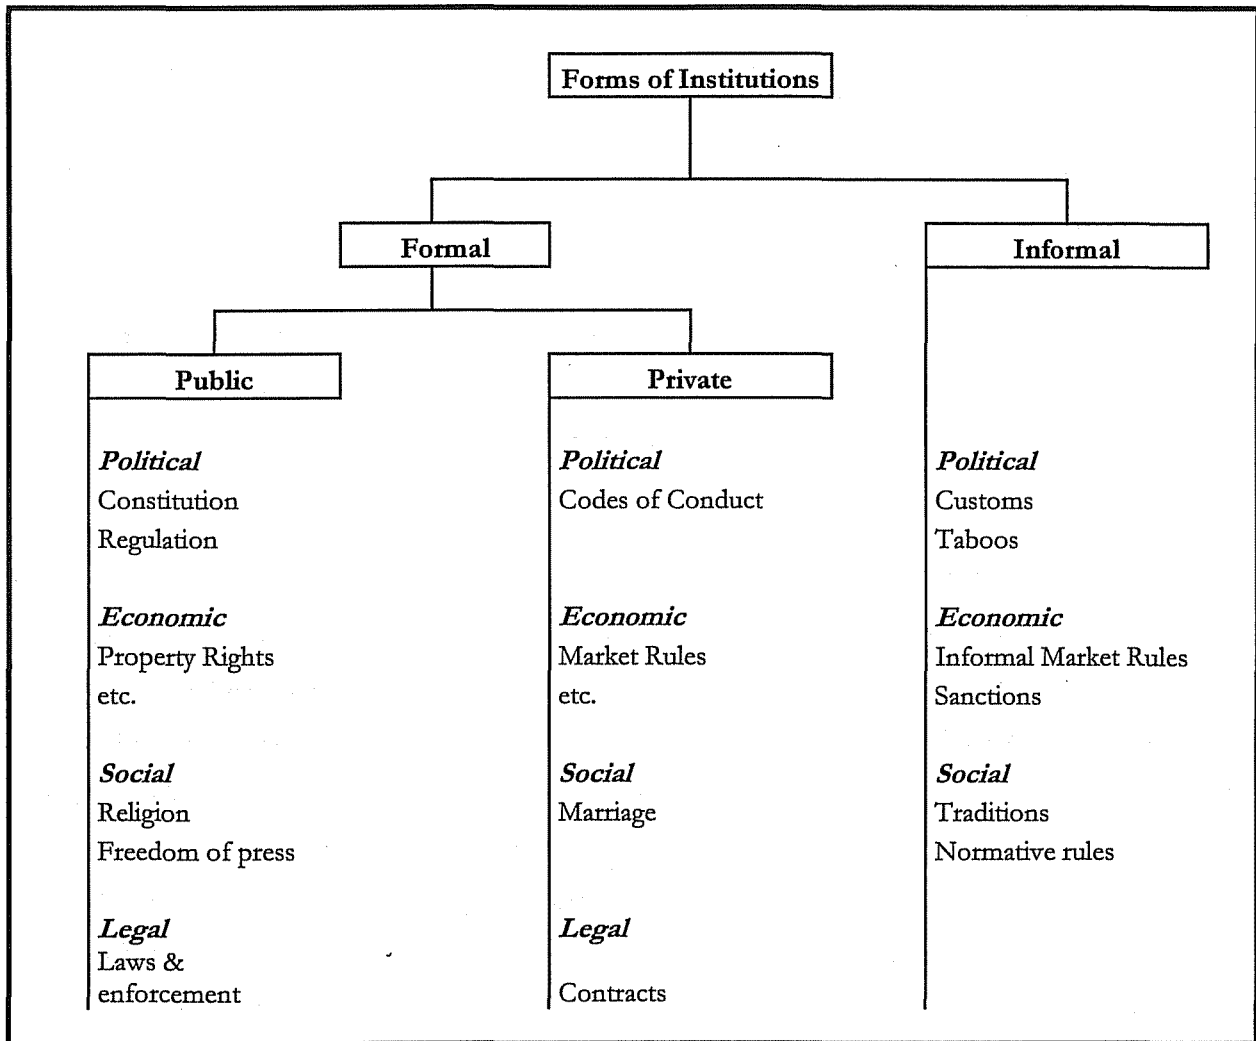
Forms of Institutions

Formal

Informal

Public

Political
Constitution
Regulation

Economic
Property Rights
etc.

Social
Religion
Freedom of press

Legal
Laws & enforcement

Private

Political
Codes of Conduct

Economic
Market Rules
etc.

Social
Marriage

Legal
Contracts

Political
Customs
Taboos

Economic
Informal Market Rules
Sanctions

Social
Traditions
Normative rules